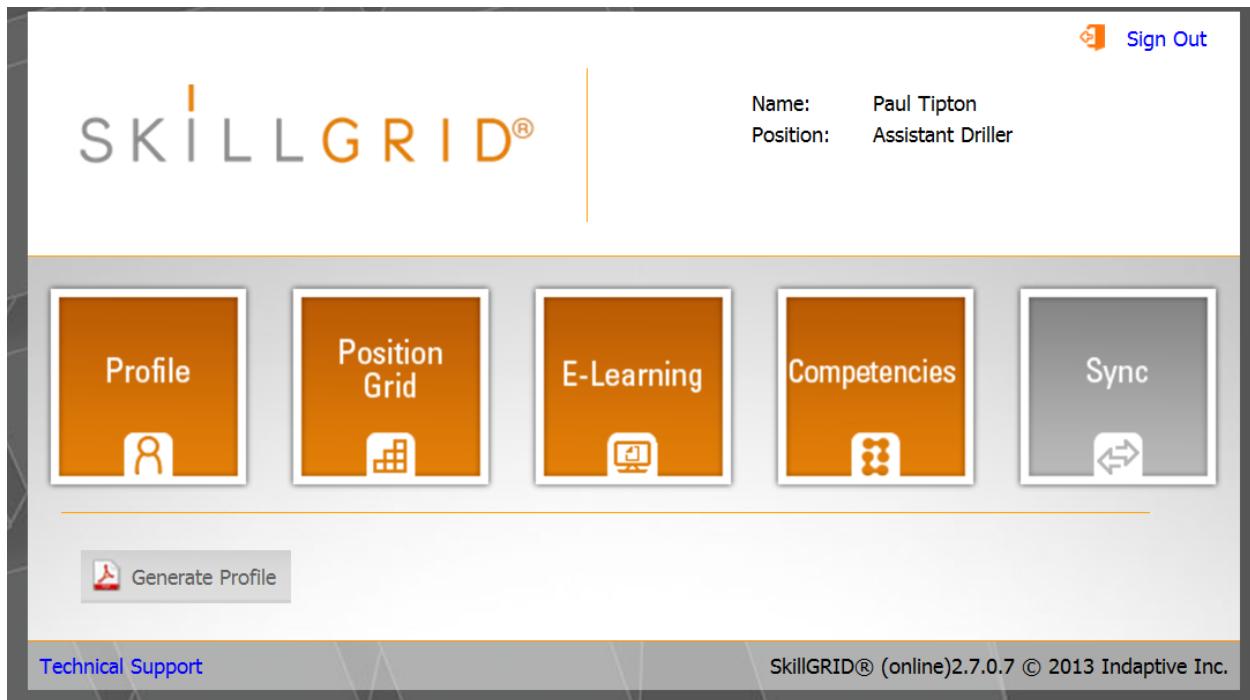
Sign Out

SKILLGRID®

Name: Paul Tipton
Position: Assistant Driller

Profile

Position Grid

E-Learning

Competencies

Sync

Generate Profile

Technical Support

SkillGRID® (online)2.7.0.7 © 2013 Indaptive Inc.